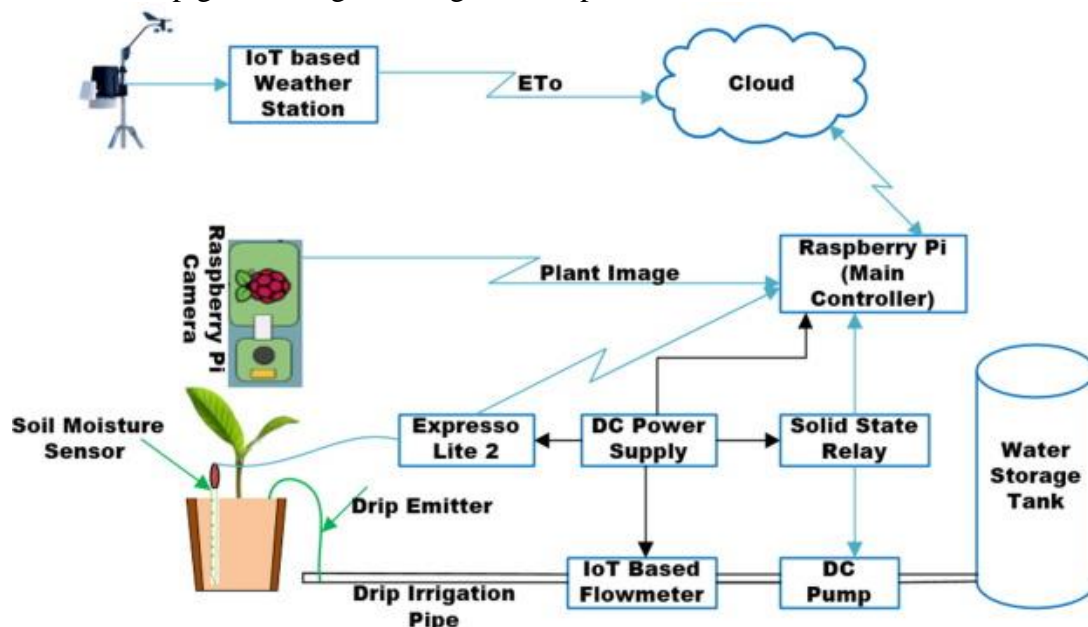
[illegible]

IoT based Weather Station

ETo

Cloud

Raspberry Pi Camera

Plant Image

Raspberry Pi (Main Controller)

Soil Moisture Sensor

Expresso Lite 2

DC Power Supply

Solid State Relay

Water Storage Tank

Drip Emitter

IoT Based Flowmeter

DC Pump

Drip Irrigation Pipe